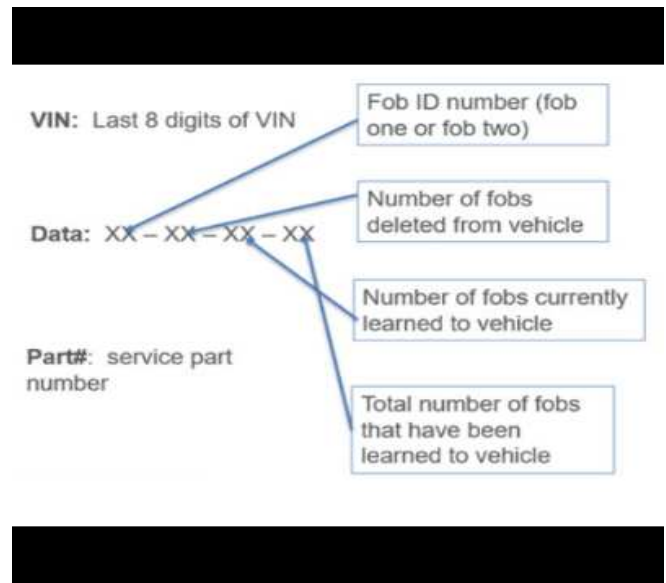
VIN: Last 8 digits of VIN

Fob ID number (fob one or fob two)

Number of fobs deleted from vehicle

Data: XX – XX – XX – XX

Number of fobs currently learned to vehicle

Part#: service part number

Total number of fobs that have been learned to vehicle